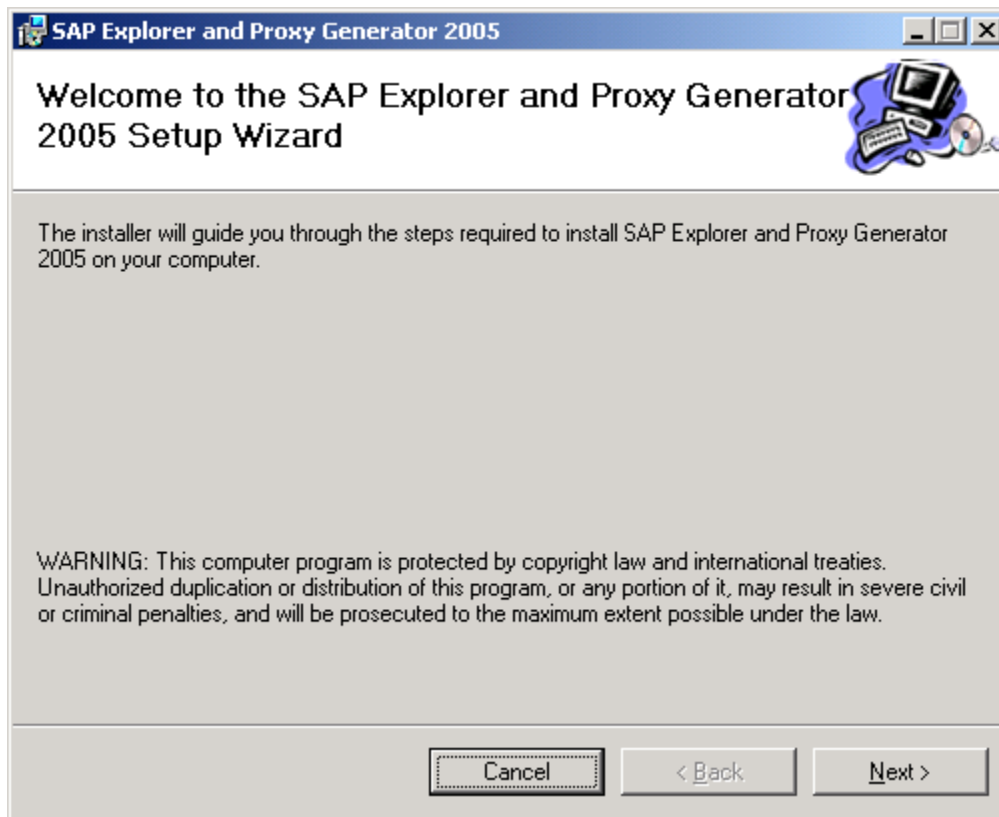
SAP Explorer and Proxy Generator 2005

Welcome to the SAP Explorer and Proxy Generator 2005 Setup Wizard

The installer will guide you through the steps required to install SAP Explorer and Proxy Generator 2005 on your computer.

WARNING: This computer program is protected by copyright law and international treaties. Unauthorized duplication or distribution of this program, or any portion of it, may result in severe civil or criminal penalties, and will be prosecuted to the maximum extent possible under the law.

Cancel
< Back
Next >